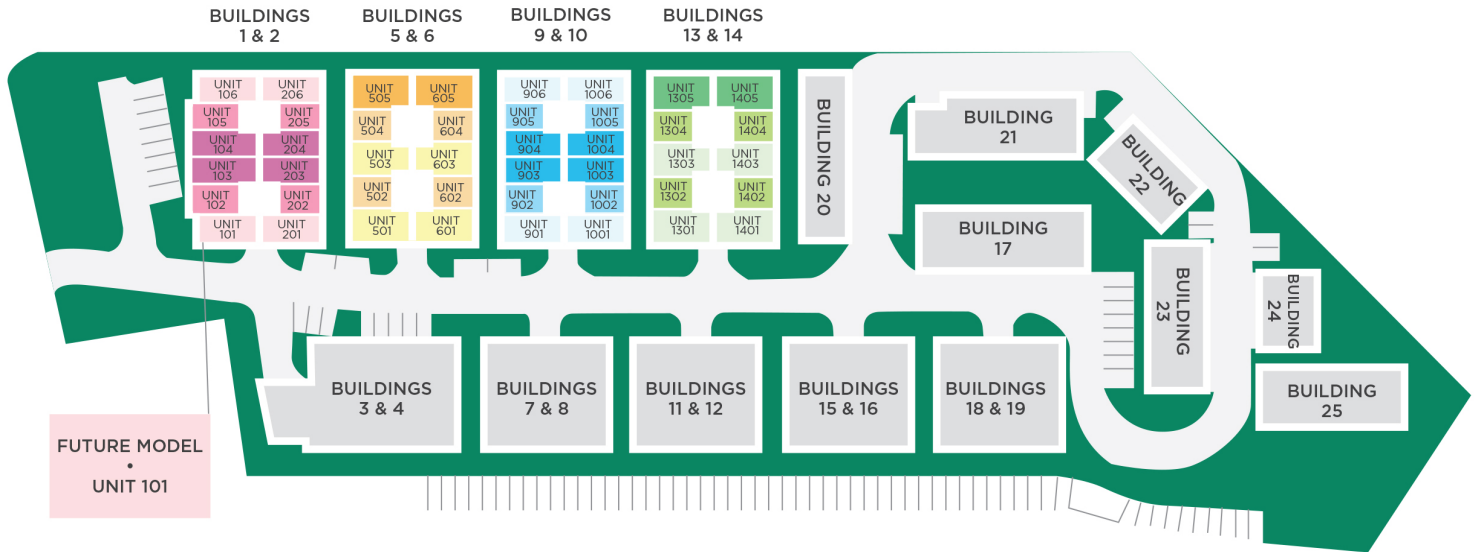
BUILDINGS 1 & 2

UNIT 106
UNIT 206
UNIT 105
UNIT 205
UNIT 104
UNIT 204
UNIT 103
UNIT 203
UNIT 102
UNIT 202
UNIT 101
UNIT 201

BUILDINGS 5 & 6

UNIT 505
UNIT 605
UNIT 504
UNIT 604
UNIT 503
UNIT 603
UNIT 502
UNIT 602
UNIT 501
UNIT 601

BUILDINGS 9 & 10

UNIT 906
UNIT 1006
UNIT 905
UNIT 1005
UNIT 904
UNIT 1004
UNIT 903
UNIT 1003
UNIT 902
UNIT 1002
UNIT 901
UNIT 1001

BUILDINGS 13 & 14

UNIT 1305
UNIT 1405
UNIT 1304
UNIT 1404
UNIT 1303
UNIT 1403
UNIT 1302
UNIT 1402
UNIT 1301
UNIT 1401

BUILDING 20

BUILDING 21

BUILDING 22

BUILDING 17

BUILDING 23

BUILDING 24

BUILDING 25

BUILDINGS 3 & 4

BUILDINGS 7 & 8

BUILDINGS 11 & 12

BUILDINGS 15 & 16

BUILDINGS 18 & 19

FUTURE MODEL • UNIT 101